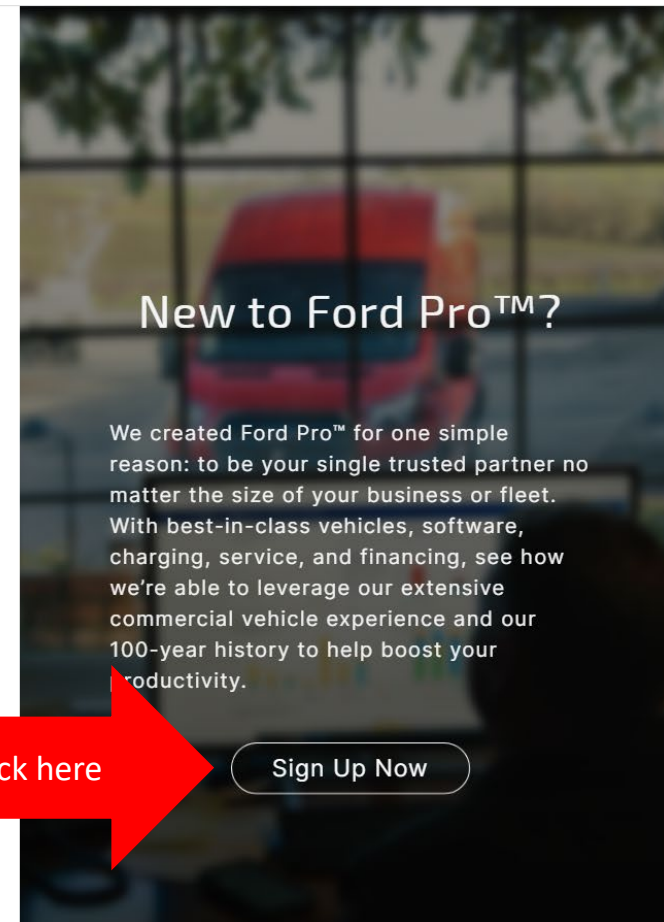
New to Ford Pro™?

We created Ford Pro™ for one simple reason: to be your single trusted partner no matter the size of your business or fleet. With best-in-class vehicles, software, charging, service, and financing, see how we're able to leverage our extensive commercial vehicle experience and our 100-year history to help boost your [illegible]roductivity.

ck here

Sign Up Now